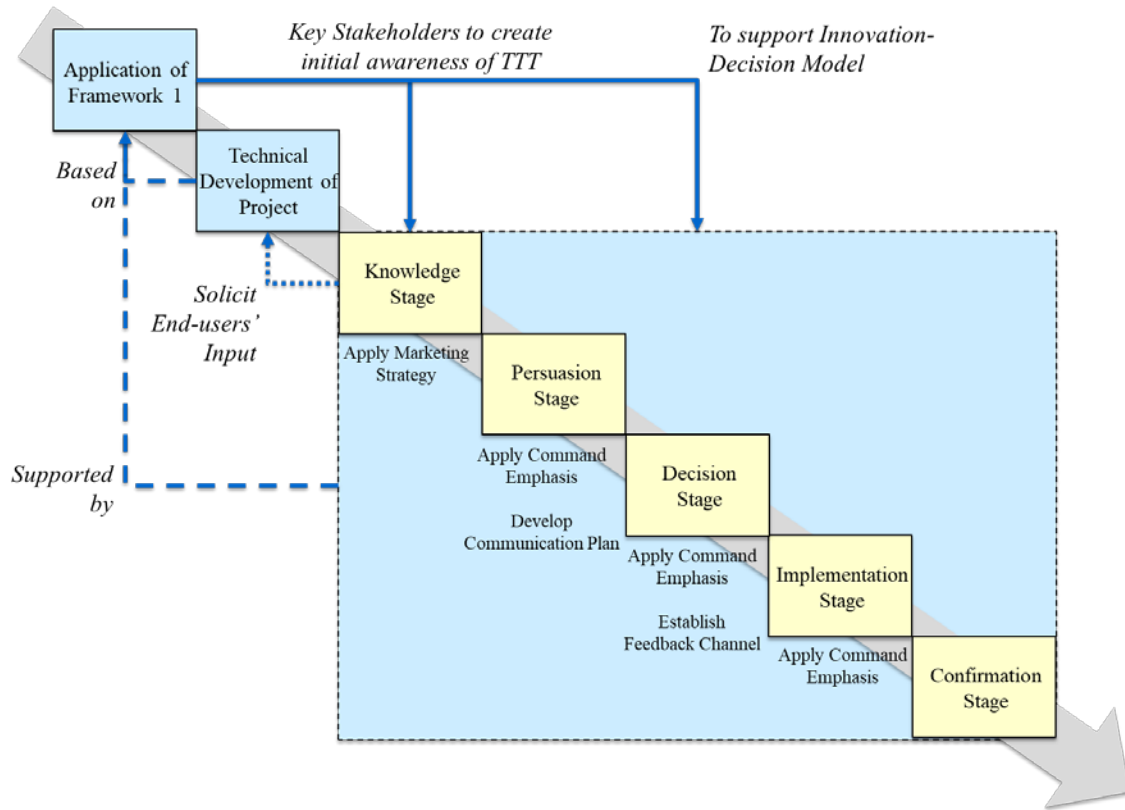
Application of Framework 1

Key Stakeholders to create initial awareness of TTT

To support Innovation-Decision Model

Based on

Technical Development of Project

Solicit End-users' Input

Supported by

Knowledge Stage

Apply Marketing Strategy

Persuasion Stage

Apply Command Emphasis

Develop Communication Plan

Decision Stage

Apply Command Emphasis

Establish Feedback Channel

Implementation Stage

Apply Command Emphasis

Confirmation Stage